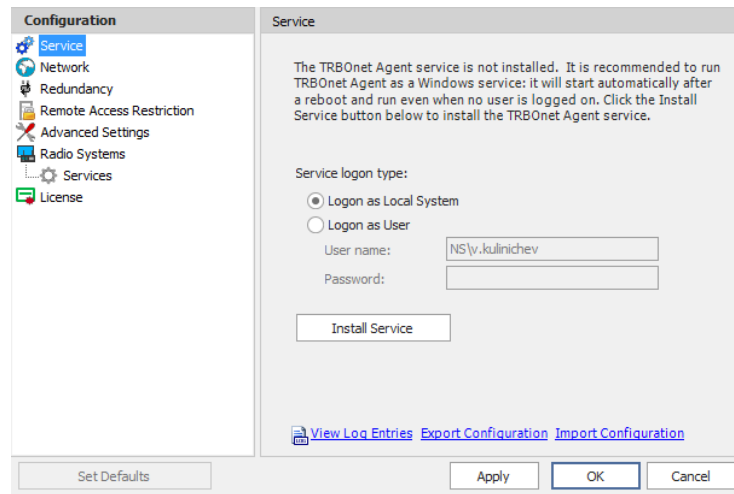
Configuration
Service
Network
Redundancy
Remote Access Restriction
Advanced Settings
Radio Systems
Services
License

Service

The TRBOnet Agent service is not installed. It is recommended to run TRBOnet Agent as a Windows service: it will start automatically after a reboot and run even when no user is logged on. Click the Install Service button below to install the TRBOnet Agent service.

Service logon type:
Logon as Local System
Logon as User
User name: NS\v.kulinichev
Password:

Install Service

View Log Entries Export Configuration Import Configuration

Set Defaults
Apply
OK
Cancel